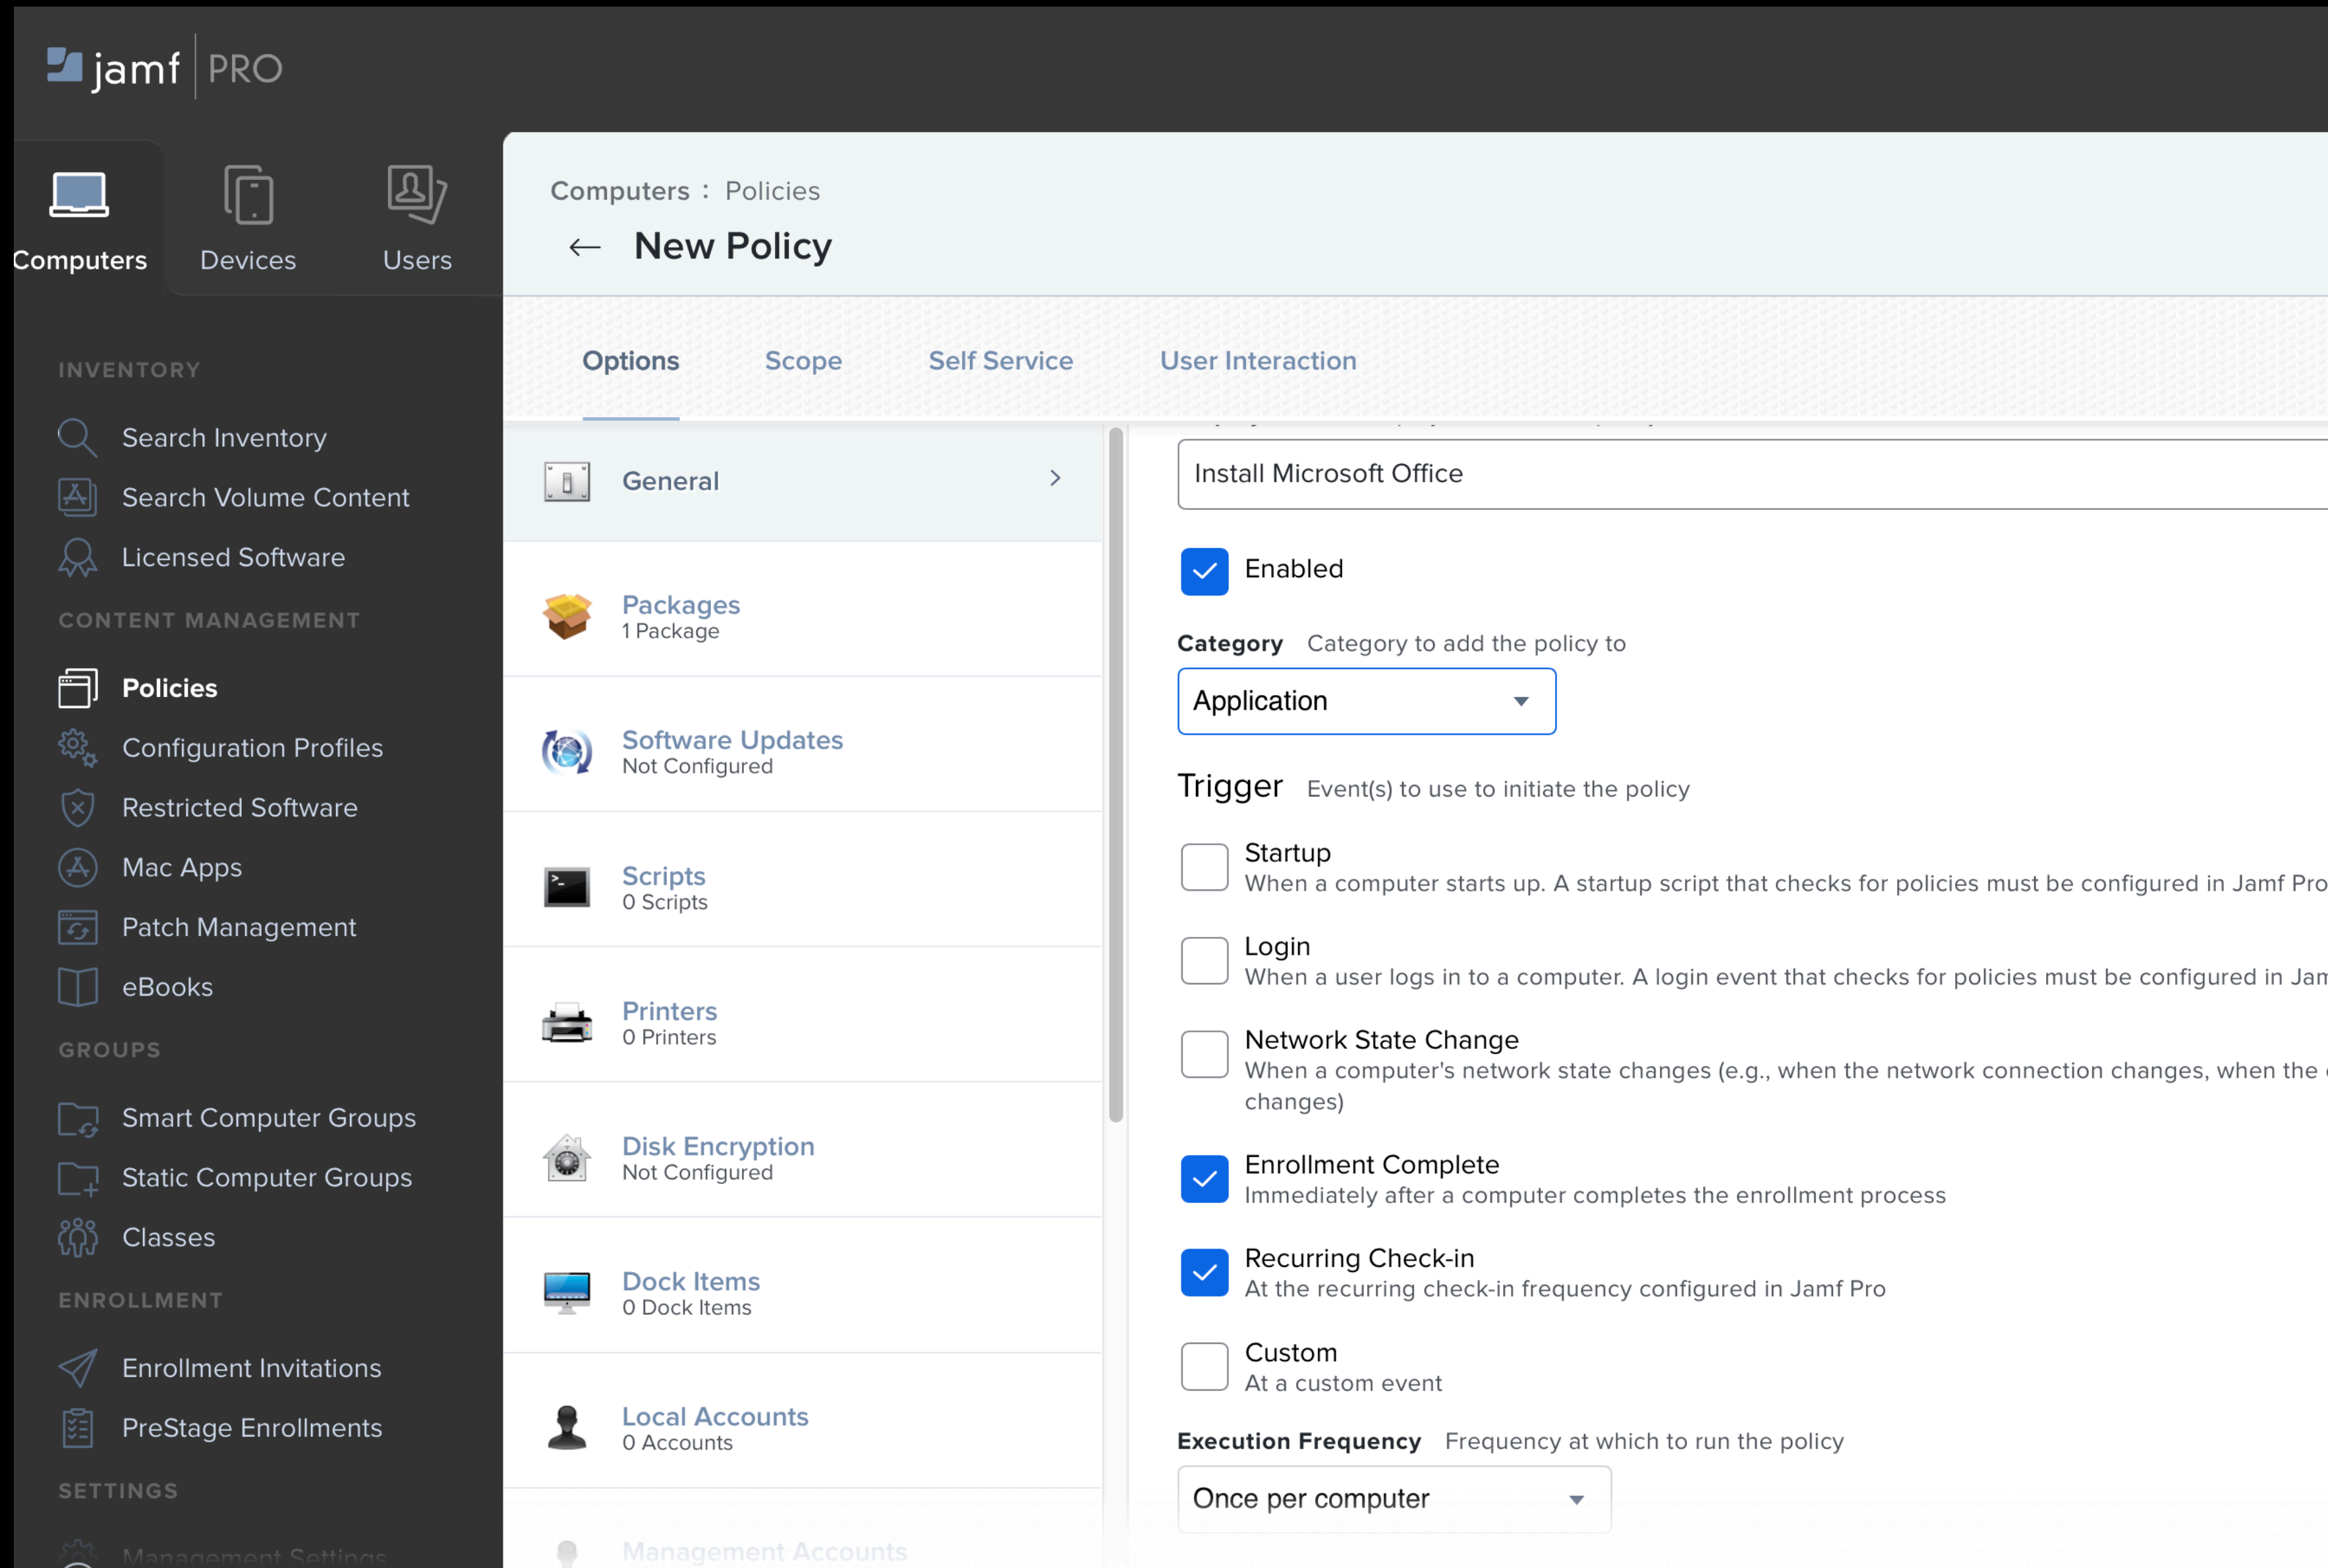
jamf PRO

Computers
Devices
Users

INVENTORY
Search Inventory
Search Volume Content
Licensed Software
CONTENT MANAGEMENT
Policies
Configuration Profiles
Restricted Software
Mac Apps
Patch Management
eBooks
GROUPS
Smart Computer Groups
Static Computer Groups
Classes
ENROLLMENT
Enrollment Invitations
PreStage Enrollments
SETTINGS
Management Settings

Computers : Policies
← New Policy

Options
Scope
Self Service
User Interaction

General
Packages
1 Package
Software Updates
Not Configured
Scripts
0 Scripts
Printers
0 Printers
Disk Encryption
Not Configured
Dock Items
0 Dock Items
Local Accounts
0 Accounts
Management Accounts

Install Microsoft Office

Enabled

Category Category to add the policy to
Application

Trigger Event(s) to use to initiate the policy

Startup
When a computer starts up. A startup script that checks for policies must be configured in Jamf Pro

Login
When a user logs in to a computer. A login event that checks for policies must be configured in Jam

Network State Change
When a computer's network state changes (e.g., when the network connection changes, when the changes)

Enrollment Complete
Immediately after a computer completes the enrollment process

Recurring Check-in
At the recurring check-in frequency configured in Jamf Pro

Custom
At a custom event

Execution Frequency Frequency at which to run the policy
Once per computer